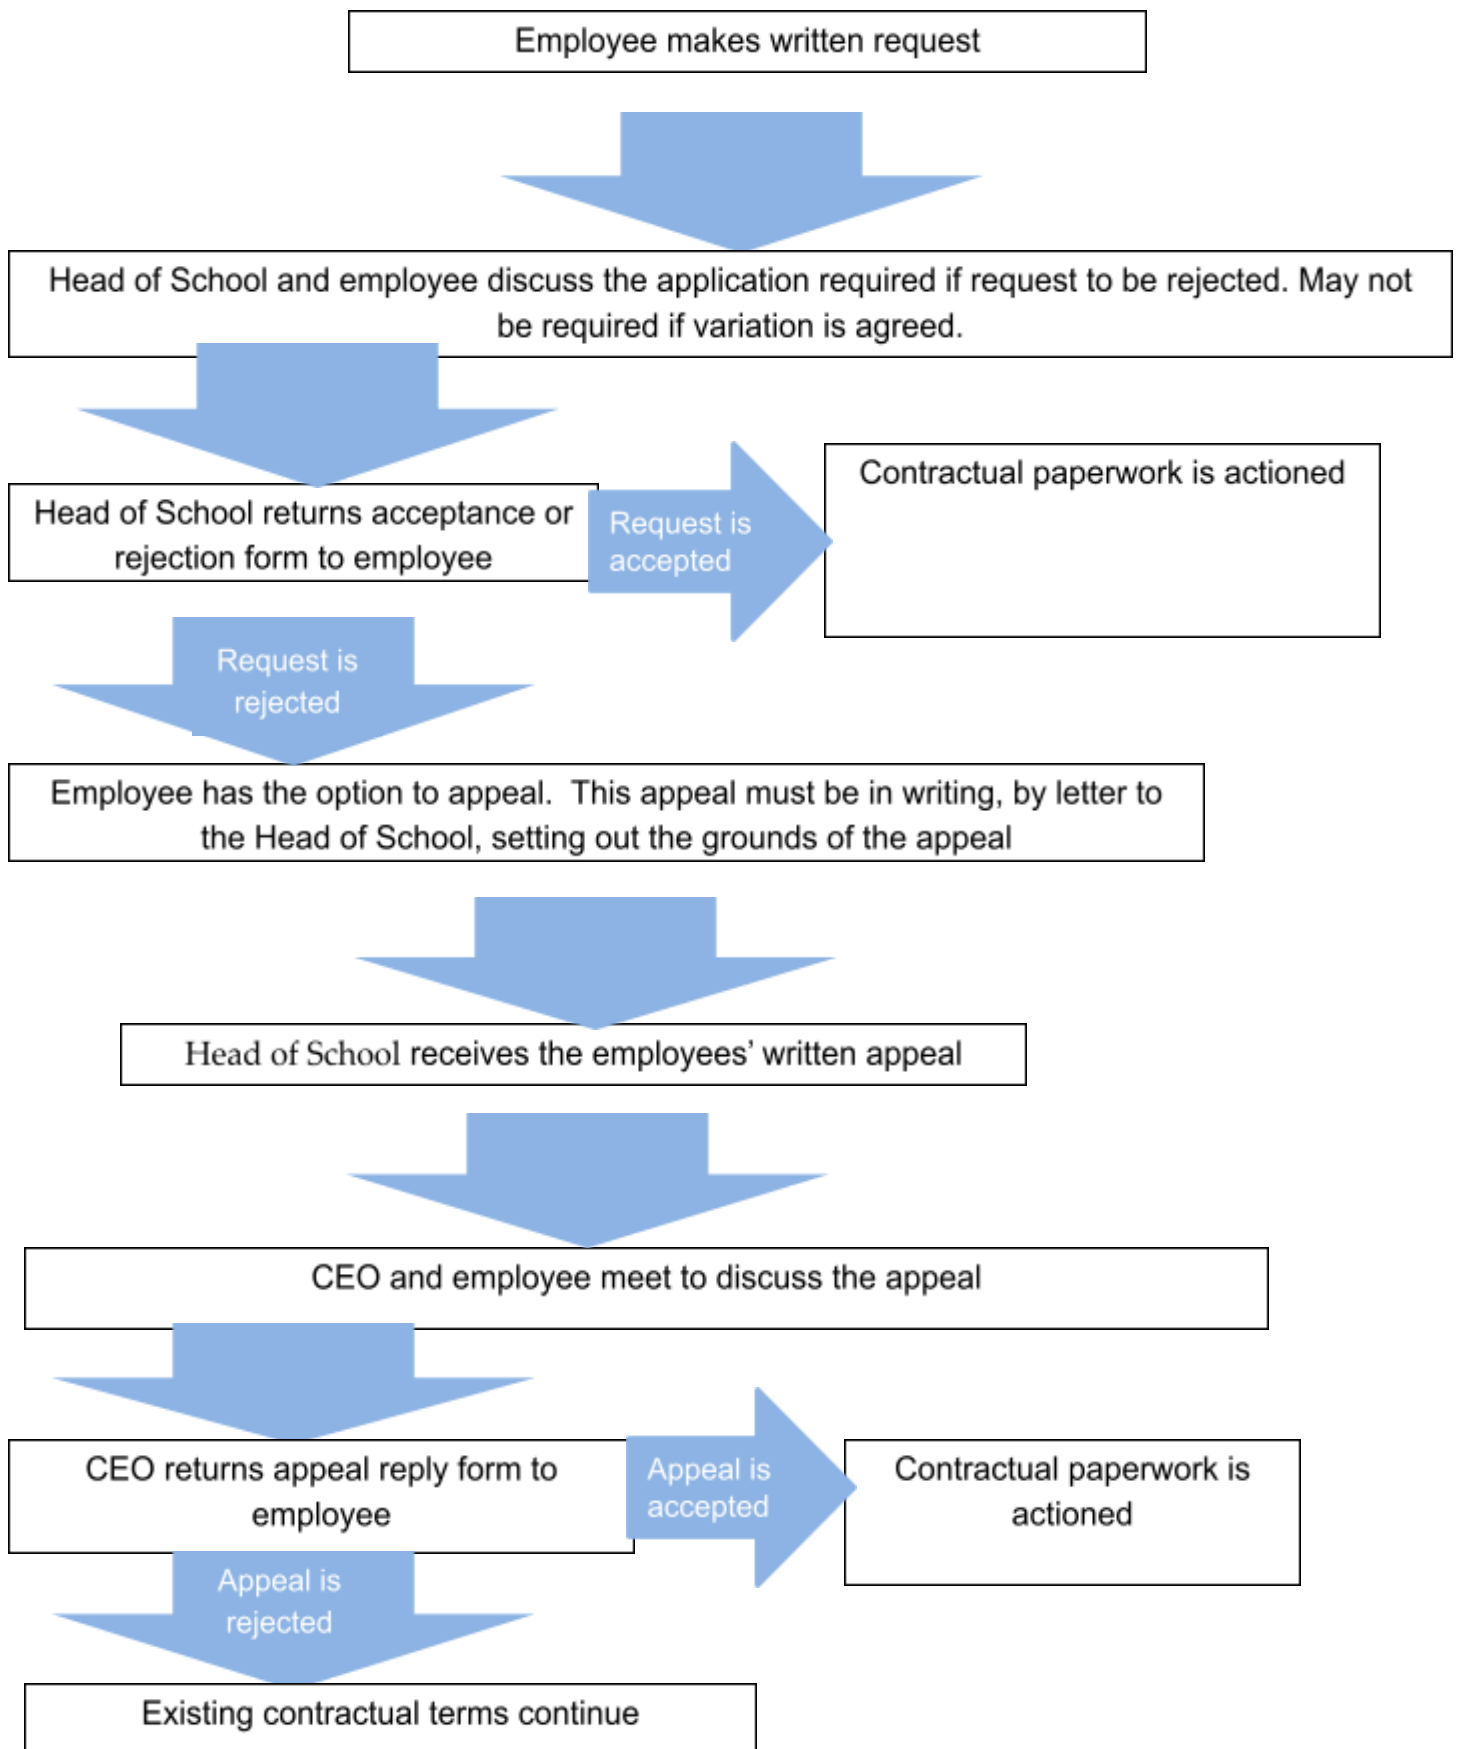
Employee makes written request

Head of School and employee discuss the application required if request to be rejected. May not be required if variation is agreed.

Head of School returns acceptance or rejection form to employee

Request is accepted

Contractual paperwork is actioned

Request is rejected

Employee has the option to appeal. This appeal must be in writing, by letter to the Head of School, setting out the grounds of the appeal

Head of School receives the employees' written appeal

CEO and employee meet to discuss the appeal

CEO returns appeal reply form to employee

Appeal is accepted

Contractual paperwork is actioned

Appeal is rejected

Existing contractual terms continue